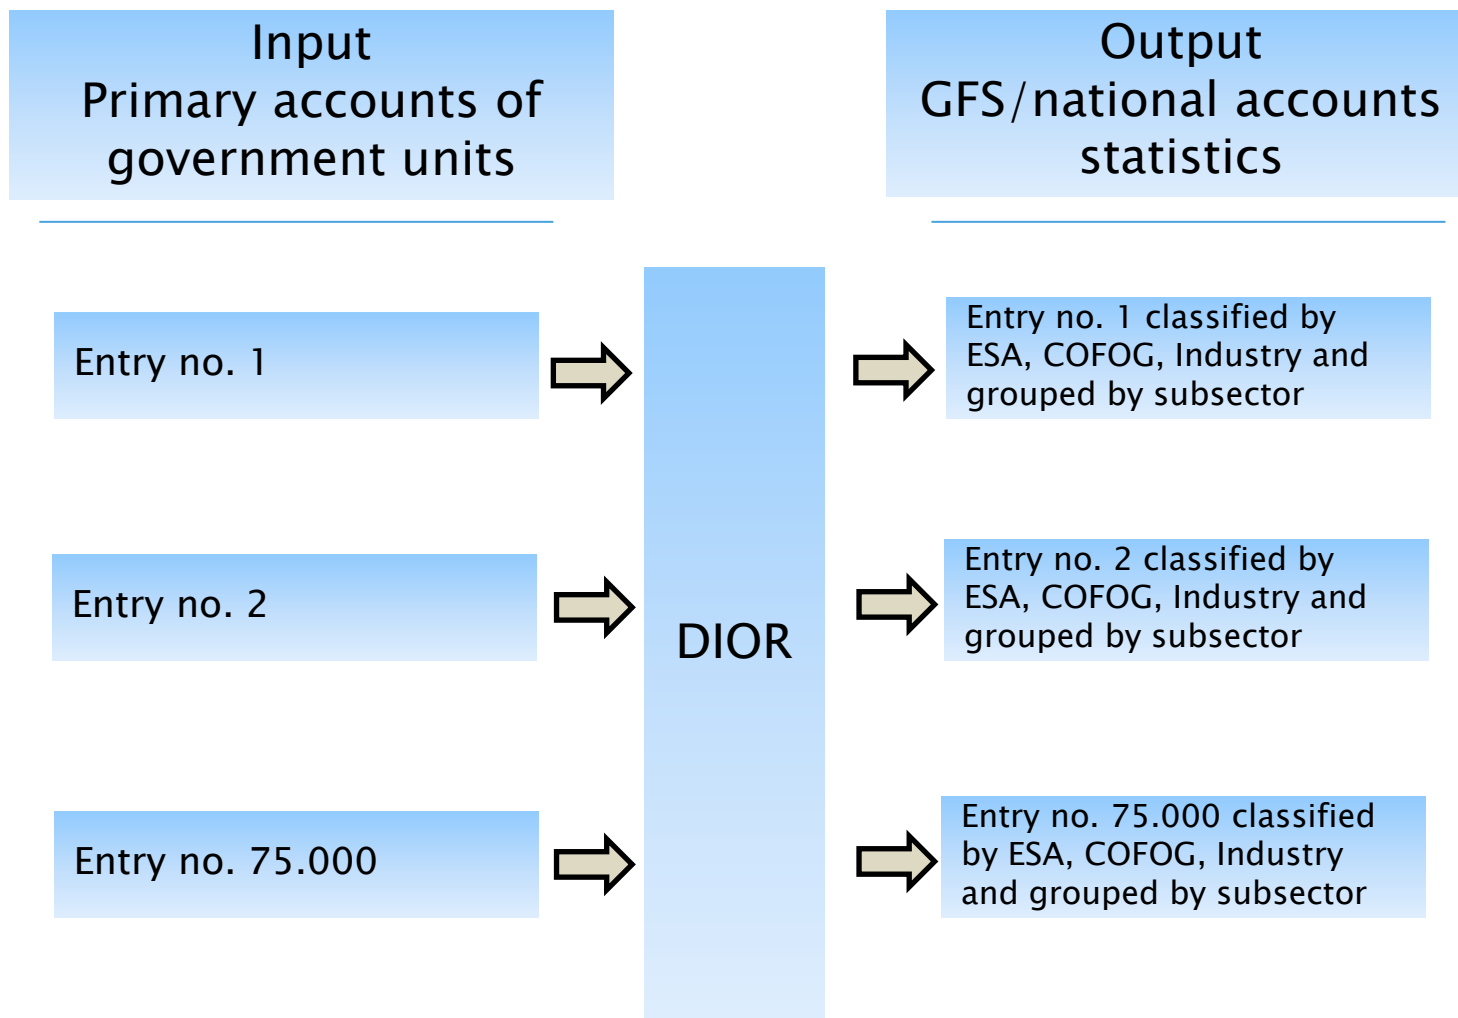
Input
Primary accounts of government units

Output
GFS/national accounts statistics

Entry no. 1

Entry no. 2

Entry no. 75.000

DIOR

Entry no. 1 classified by ESA, COFOG, Industry and grouped by subsector

Entry no. 2 classified by ESA, COFOG, Industry and grouped by subsector

Entry no. 75.000 classified by ESA, COFOG, Industry and grouped by subsector